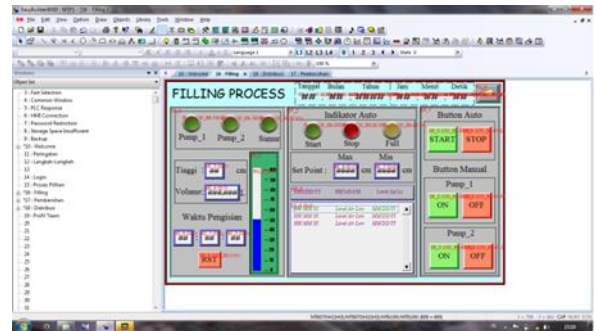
FILLING PROCESS

Tanggal Bulan Tahun Jam Menit Detik

Pump_1 Pump_2 Sensor

Tinggi cm

Volume

Waktu Pengisian

RST

Indikator Auto

Start Stop Full

Max Min

Set Point : cm cm

Button Auto

START STOP

Button Manual

Pump_1

ON OFF

Pump_2

ON OFF

Object list

1 - Fast Selection
4 - Common Window
5 - PLC Response
6 - HMI Connection
7 - Password Restriction
8 - Storage Space Insufficient
9 - Backup
10 - Welcome
11 - Peringatan
12 - Langkah-Langkah
13
14 - Login
15 - Proses Pilihan
16 - Filling
17 - Pembersihan
18 - Distribusi
19 - Profil Team

10 - Welcome
16 - Filling
18 - Distribusi
17 - Pembersihan

File Edit View Option Draw Objects Library Tools Window Help

Language 1

State 0